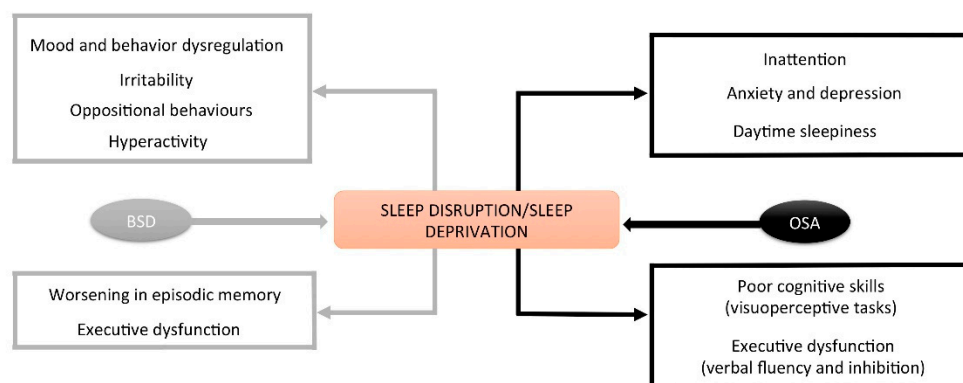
Mood and behavior dysregulation
Irritability
Oppositional behaviours
Hyperactivity

Inattention
Anxiety and depression
Daytime sleepiness

BSD

SLEEP DISRUPTION/SLEEP DEPRIVATION

OSA

Worsening in episodic memory
Executive dysfunction

Poor cognitive skills (visuoperceptive tasks)
Executive dysfunction (verbal fluency and inhibition)